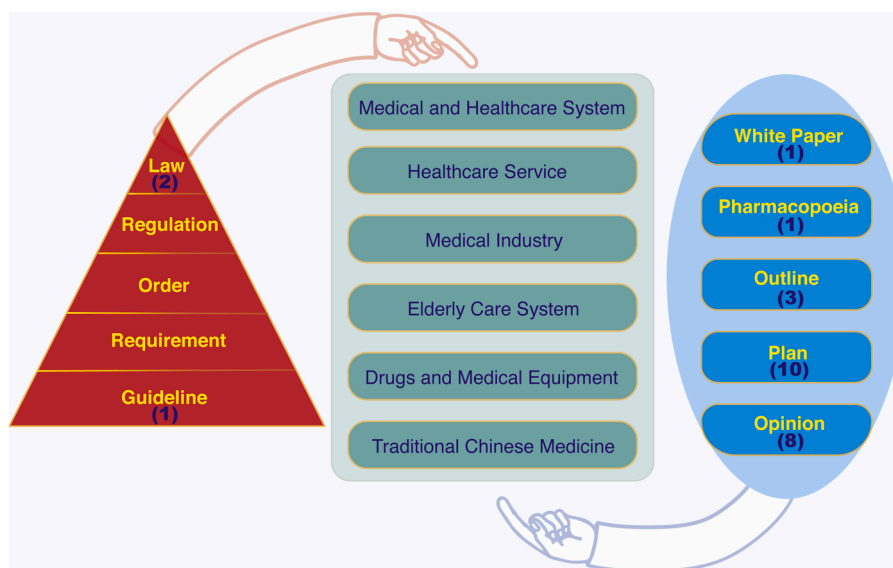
Law
(2)
Regulation
Order
Requirement
Guideline
(1)

Medical and Healthcare System
Healthcare Service
Medical Industry
Elderly Care System
Drugs and Medical Equipment
Traditional Chinese Medicine

White Paper
(1)
Pharmacopoeia
(1)
Outline
(3)
Plan
(10)
Opinion
(8)